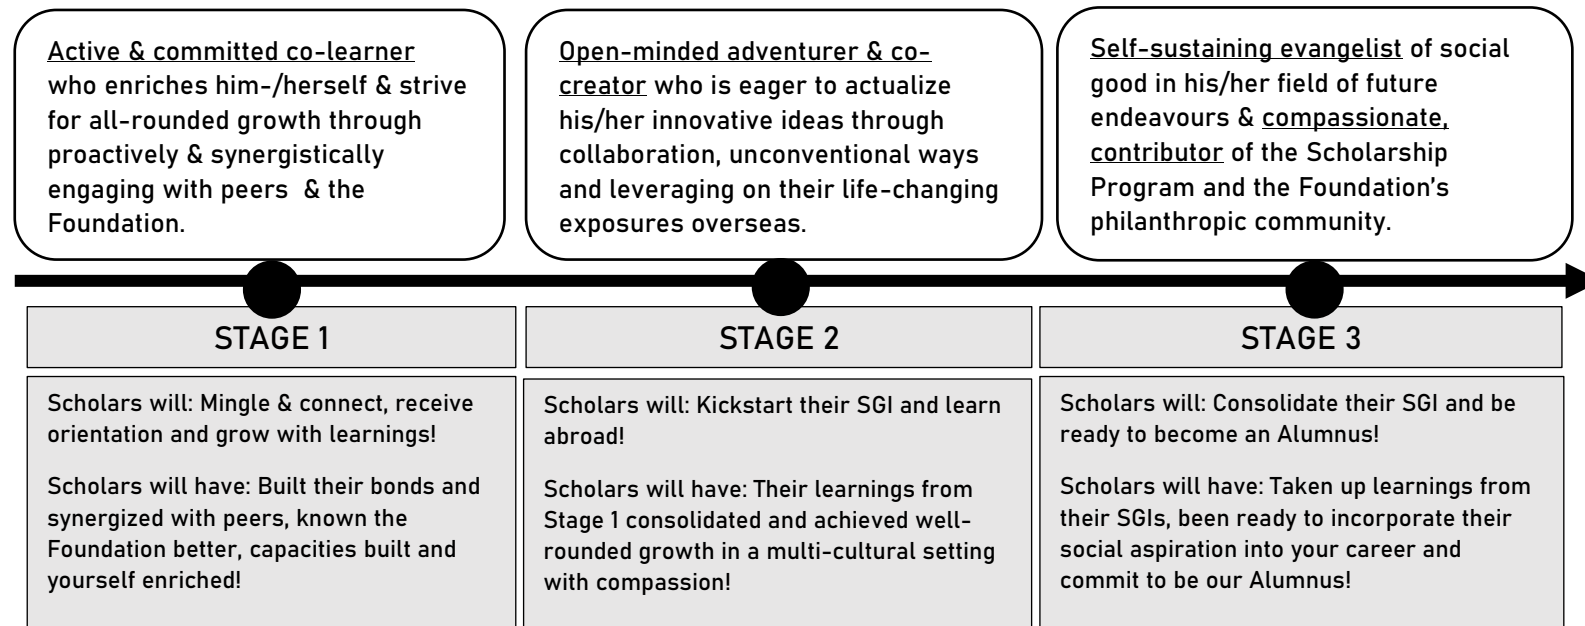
Active & committed co-learner who enriches him-/herself & strive for all-rounded growth through proactively & synergistically engaging with peers & the Foundation.

Open-minded adventurer & co-creator who is eager to actualize his/her innovative ideas through collaboration, unconventional ways and leveraging on their life-changing exposures overseas.

Self-sustaining evangelist of social good in his/her field of future endeavours & compassionate, contributor of the Scholarship Program and the Foundation's philanthropic community.

STAGE 1

Scholars will: Mingle & connect, receive orientation and grow with learnings!

Scholars will have: Built their bonds and synergized with peers, known the Foundation better, capacities built and yourself enriched!

STAGE 2

Scholars will: Kickstart their SGI and learn abroad!

Scholars will have: Their learnings from Stage 1 consolidated and achieved well-rounded growth in a multi-cultural setting with compassion!

STAGE 3

Scholars will: Consolidate their SGI and be ready to become an Alumnus!

Scholars will have: Taken up learnings from their SGIs, been ready to incorporate their social aspiration into your career and commit to be our Alumnus!